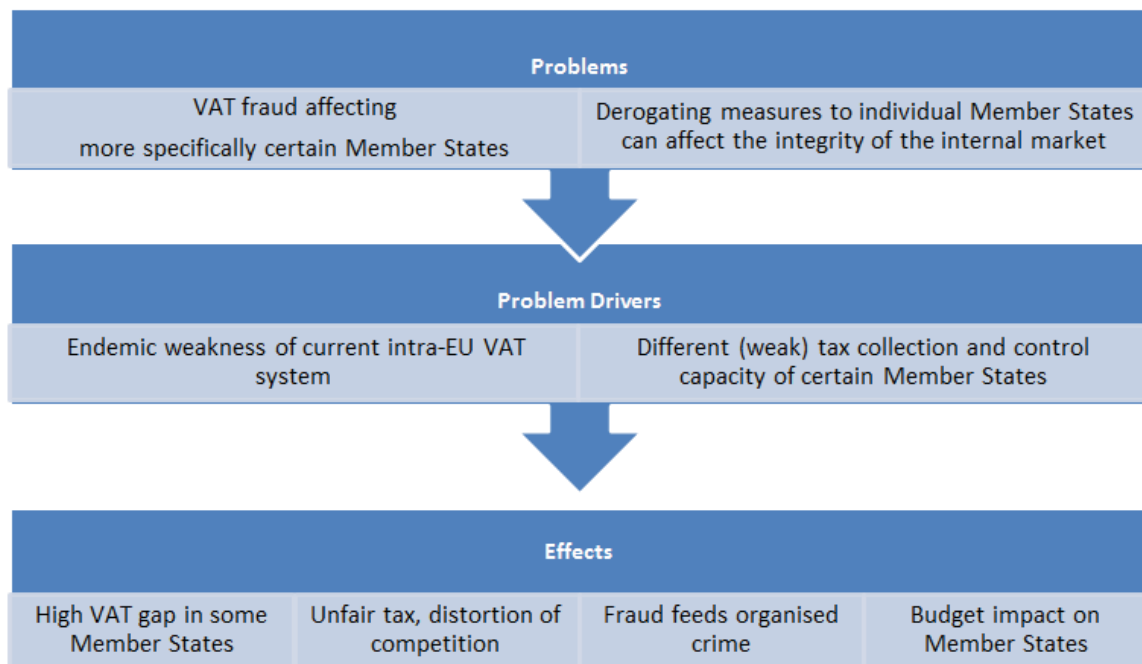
Problems

VAT fraud affecting more specifically certain Member States

Derogating measures to individual Member States can affect the integrity of the internal market

Problem Drivers

Endemic weakness of current intra-EU VAT system

Different (weak) tax collection and control capacity of certain Member States

Effects

High VAT gap in some Member States

Unfair tax, distortion of competition

Fraud feeds organised crime

Budget impact on Member States